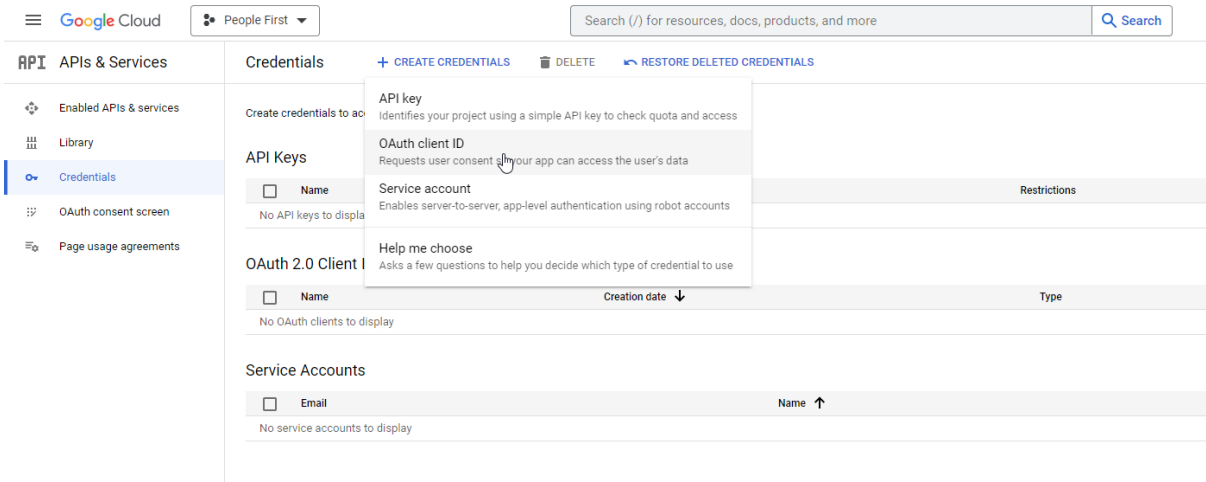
Google Cloud People First

Search (/) for resources, docs, products, and more

Search

API APIs & Services

Enabled APIs & services

Library

Credentials

OAuth consent screen

Page usage agreements

Credentials

+ CREATE CREDENTIALS

DELETE

RESTORE DELETED CREDENTIALS

Create credentials to ac

API key
Identifies your project using a simple API key to check quota and access

OAuth client ID
Requests user consent s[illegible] your app can access the user's data

Service account
Enables server-to-server, app-level authentication using robot accounts

Help me choose
Asks a few questions to help you decide which type of credential to use

API Keys

| | Name | Restrictions |
|---|---|---|
| No API keys to displa | | |

OAuth 2.0 Client I

| | Name | Creation date ↓ | Type |
|---|---|---|---|
| No OAuth clients to display | | | |

Service Accounts

| | Email | Name ↑ |
|---|---|---|
| No service accounts to display | | |